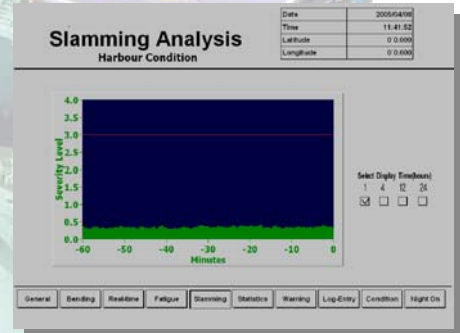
Slamming Analysis
Harbour Condition

| Date | 2005/04/08 |
|---|---|
| Time | 11:41:52 |
| Latitude | 0 0.000 |
| Longitude | 0 0.000 |

Severity Level
4.0
3.5
3.0
2.5
2.0
1.5
1.0
0.5
0.0
-60 -50 -40 -30 -20 -10 0
Minutes

Select Display Time(hours)
1 4 12 24

General Bending Realtime Fatigue Slamming Statistics Warning Log-Entry Condition Night On